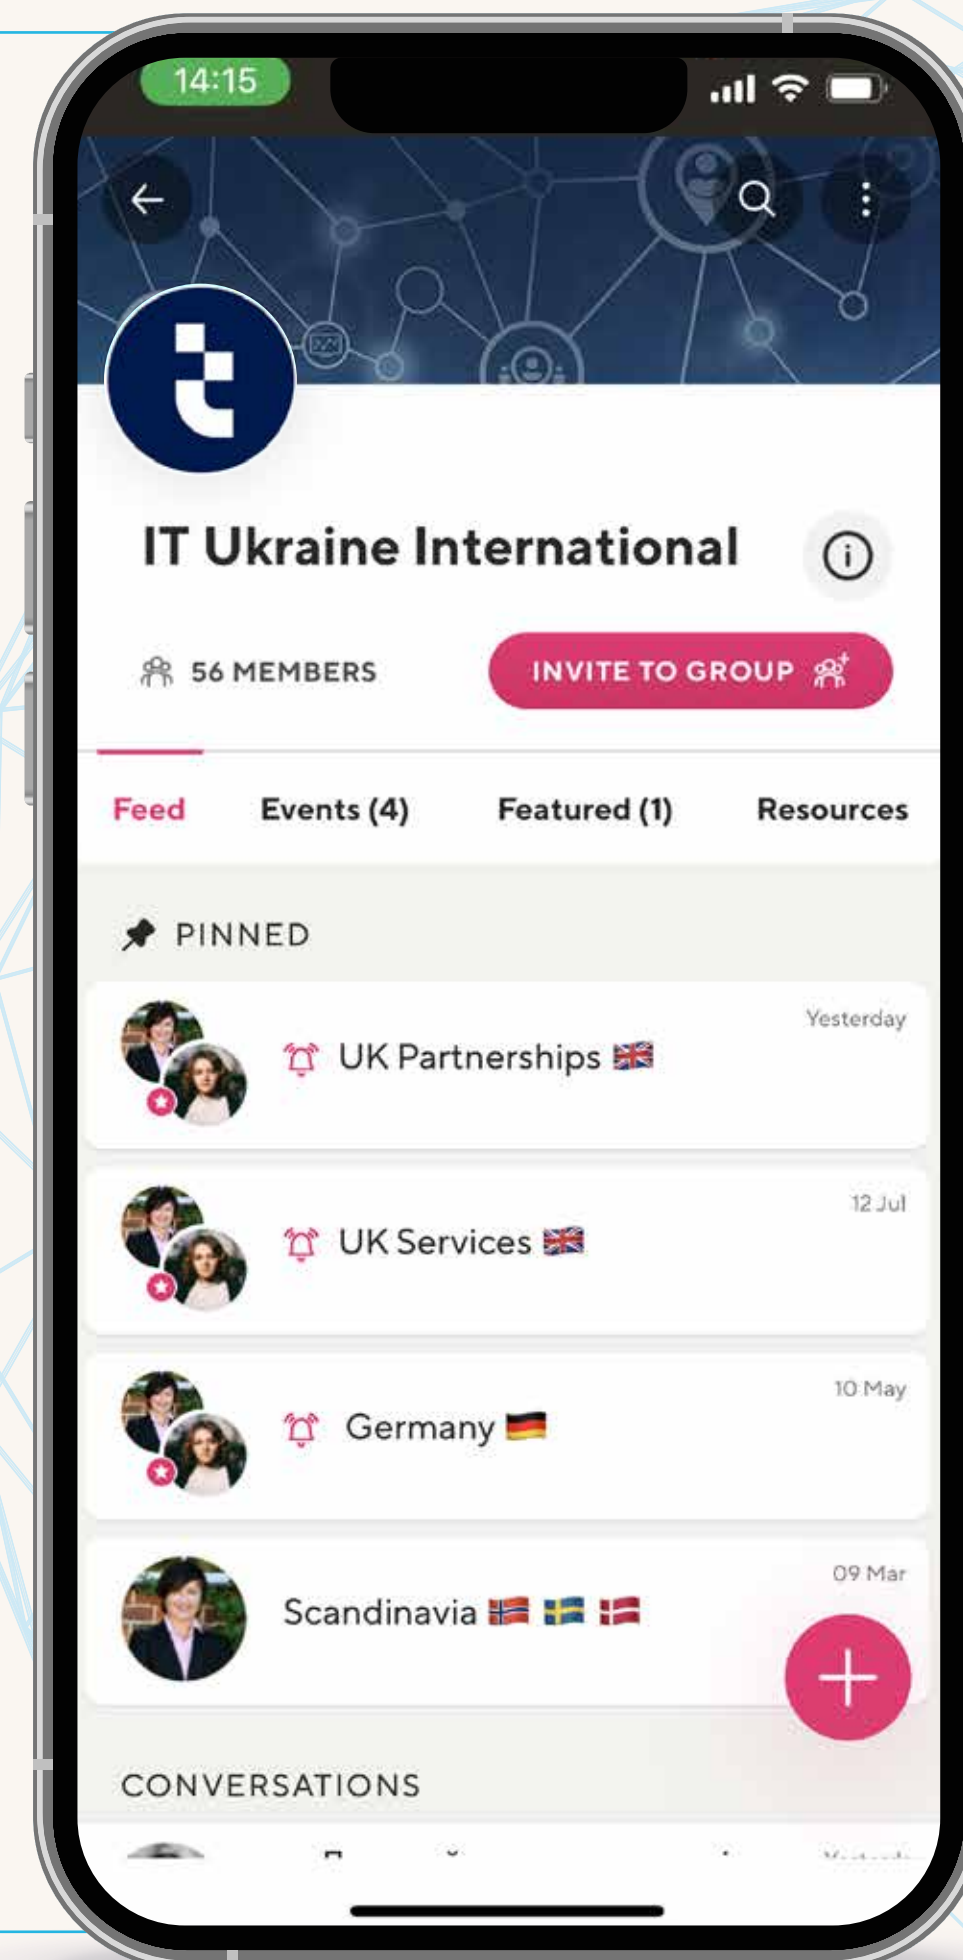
14:15

IT Ukraine International

56 MEMBERS

INVITE TO GROUP

Feed

Events (4)

Featured (1)

Resources

PINNED

UK Partnerships 🇬🇧

Yesterday

UK Services 🇬🇧

12 Jul

Germany 🇩🇪

10 May

Scandinavia 🇳🇴 🇸🇪 🇩🇰

09 Mar

CONVERSATIONS

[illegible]